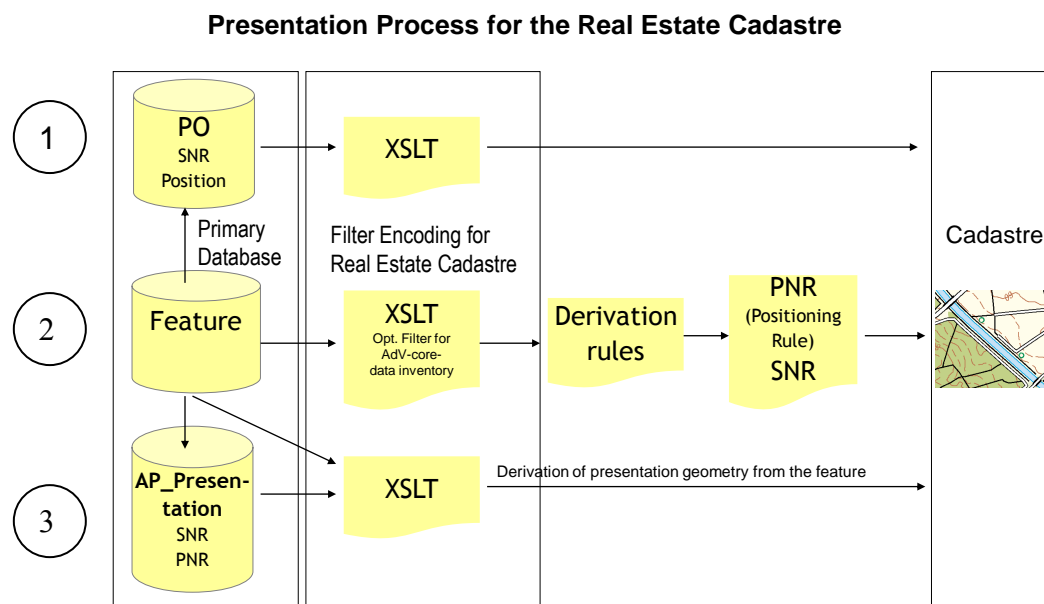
Presentation Process for the Real Estate Cadastre

1

PO
SNR
Position

XSLT

Primary Database

Filter Encoding for Real Estate Cadastre

Cadastre

2

Feature

XSLT
Opt. Filter for AdV-core-data inventory

Derivation rules

PNR
(Positioning Rule)
SNR

3

AP_Presentation
SNR
PNR

XSLT

Derivation of presentation geometry from the feature